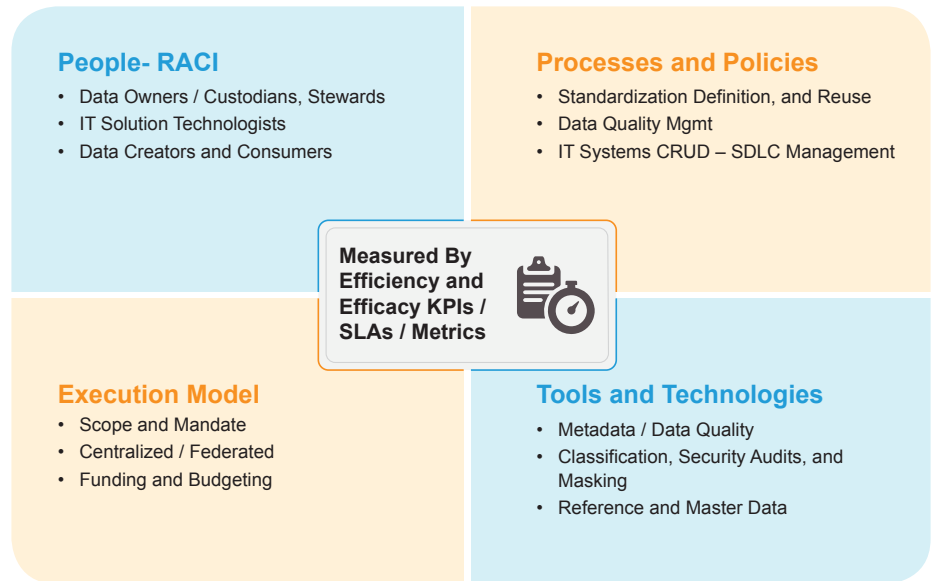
People- RACI
- Data Owners / Custodians, Stewards
- IT Solution Technologists
- Data Creators and Consumers

Processes and Policies
- Standardization Definition, and Reuse
- Data Quality Mgmt
- IT Systems CRUD – SDLC Management

Measured By Efficiency and Efficacy KPIs / SLAs / Metrics

Execution Model
- Scope and Mandate
- Centralized / Federated
- Funding and Budgeting

Tools and Technologies
- Metadata / Data Quality
- Classification, Security Audits, and Masking
- Reference and Master Data